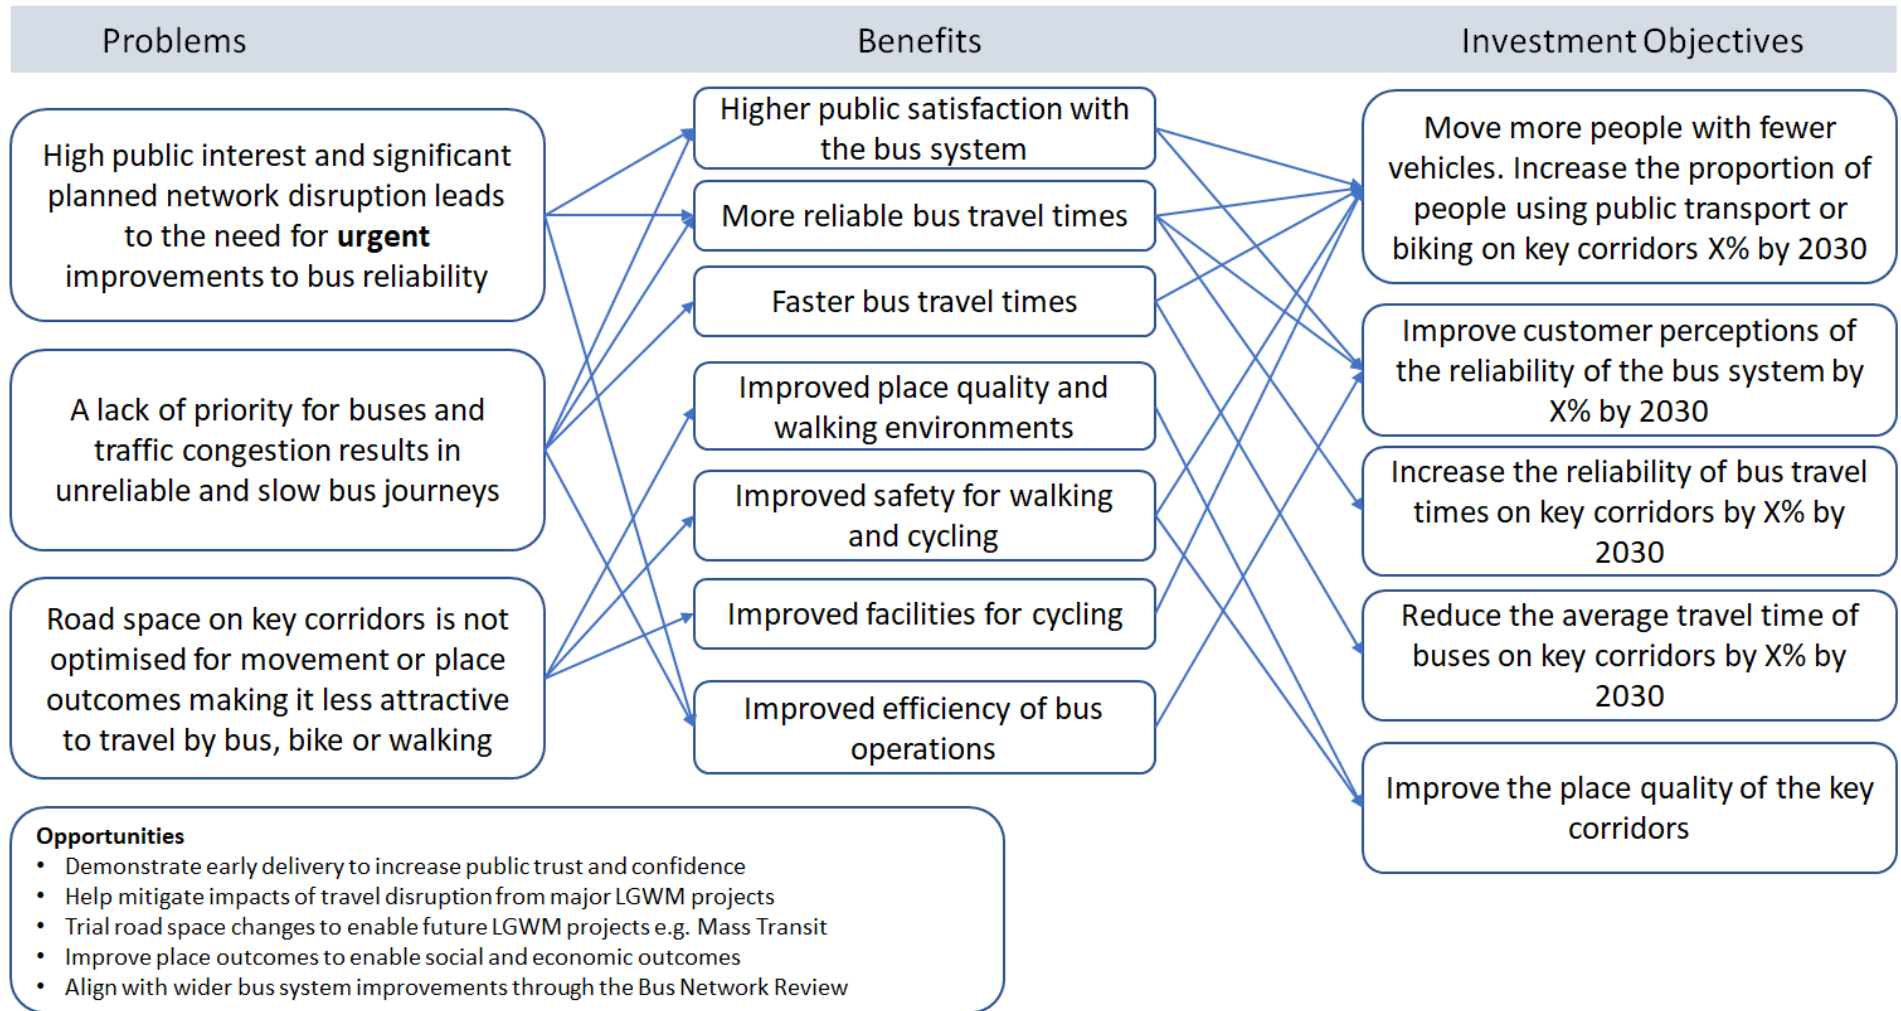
Problems

Benefits

Investment Objectives

High public interest and significant planned network disruption leads to the need for **urgent** improvements to bus reliability

A lack of priority for buses and traffic congestion results in unreliable and slow bus journeys

Road space on key corridors is not optimised for movement or place outcomes making it less attractive to travel by bus, bike or walking

Higher public satisfaction with the bus system

More reliable bus travel times

Faster bus travel times

Improved place quality and walking environments

Improved safety for walking and cycling

Improved facilities for cycling

Improved efficiency of bus operations

Move more people with fewer vehicles. Increase the proportion of people using public transport or biking on key corridors X% by 2030

Improve customer perceptions of the reliability of the bus system by X% by 2030

Increase the reliability of bus travel times on key corridors by X% by 2030

Reduce the average travel time of buses on key corridors by X% by 2030

Improve the place quality of the key corridors

**Opportunities**
• Demonstrate early delivery to increase public trust and confidence
• Help mitigate impacts of travel disruption from major LGWM projects
• Trial road space changes to enable future LGWM projects e.g. Mass Transit
• Improve place outcomes to enable social and economic outcomes
• Align with wider bus system improvements through the Bus Network Review